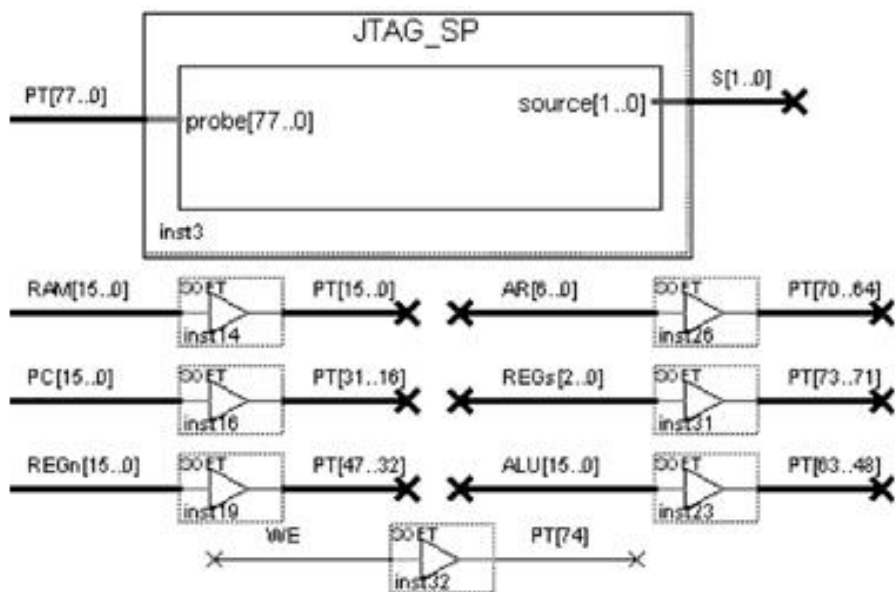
JTAG_SP

PT[77..0]

probe[77..0]

source[1..0]

S[1..0]

inst3

RAM[15..0]

SOFT

inst14

PT[15..0]

AR[6..0]

SOFT

inst26

PT[70..64]

PC[15..0]

SOFT

inst16

PT[31..16]

REGs[2..0]

SOFT

inst31

PT[73..71]

REGn[15..0]

SOFT

inst19

PT[47..32]

ALU[15..0]

SOFT

inst23

PT[63..48]

WE

SOFT

inst32

PT[74]